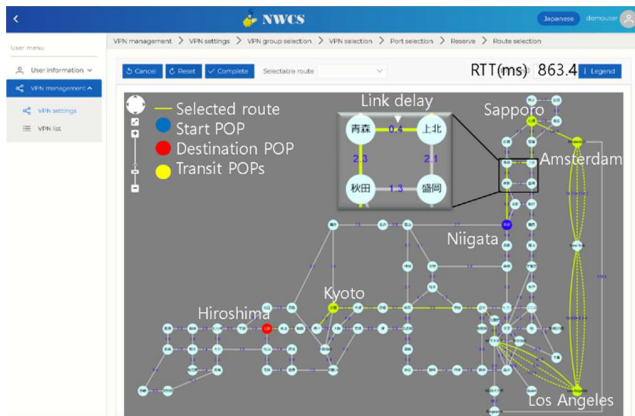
NWCS

Japanese demouser

User menu

User information

VPN management

VPN settings

VPN list

VPN management > VPN settings > VPN group selection > VPN selection > Port selection > Reserve > Route selection

Cancel Reset Complete Selectable route

RTT(ms) 863.4 Legend

Selected route
Start POP
Destination POP
Transit POPs

Link delay

青森 0.4 上北
2.3 2.1
秋田 1.3 盛岡

Sapporo

Amsterdam

Niigata

Kyoto

Hiroshima

Los Angeles